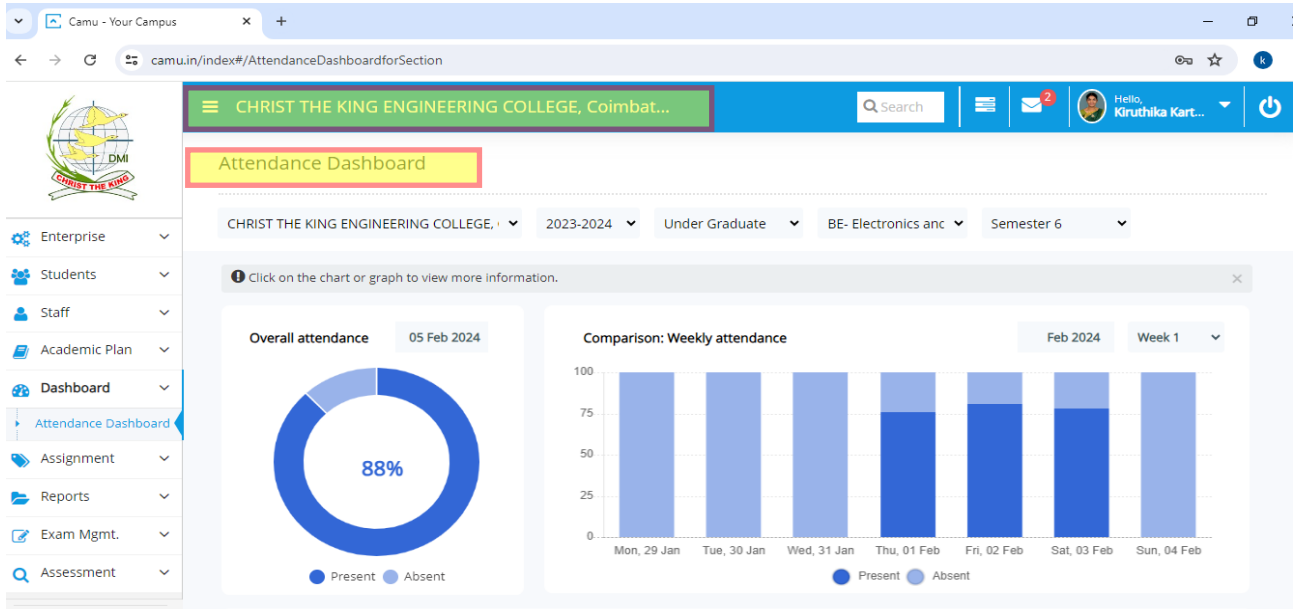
Camu - Your Campus
camu.in/index#/AttendanceDashboardforSection

DMI
CHRIST THE KING

CHRIST THE KING ENGINEERING COLLEGE, Coimbat...
Search
2
Hello,
Kiruthika Kart...

Attendance Dashboard

Enterprise
Students
Staff
Academic Plan
Dashboard
Attendance Dashboard
Assignment
Reports
Exam Mgmt.
Assessment

CHRIST THE KING ENGINEERING COLLEGE,
2023-2024
Under Graduate
BE- Electronics anc
Semester 6

Click on the chart or graph to view more information.

Overall attendance
05 Feb 2024
88%
Present Absent

Comparison: Weekly attendance
Feb 2024
Week 1
100
75
50
25
0
Mon, 29 Jan
Tue, 30 Jan
Wed, 31 Jan
Thu, 01 Feb
Fri, 02 Feb
Sat, 03 Feb
Sun, 04 Feb
Present Absent